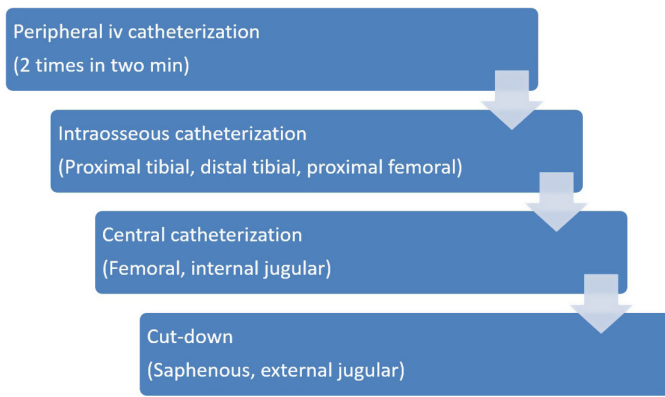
Peripheral iv catheterization
(2 times in two min)

Intraosseous catheterization
(Proximal tibial, distal tibial, proximal femoral)

Central catheterization
(Femoral, internal jugular)

Cut-down
(Saphenous, external jugular)